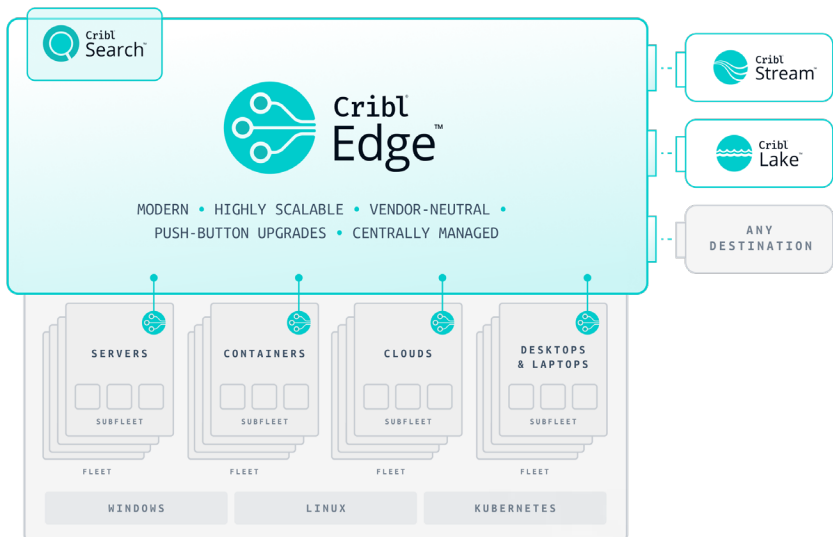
Cribl Search™

Cribl® Edge™

MODERN • HIGHLY SCALABLE • VENDOR-NEUTRAL • PUSH-BUTTON UPGRADES • CENTRALLY MANAGED

Cribl Stream™

Cribl Lake™

ANY DESTINATION

SERVERS

SUBFLEET

FLEET

CONTAINERS

SUBFLEET

FLEET

CLOUDS

SUBFLEET

FLEET

DESKTOPS & LAPTOPS

SUBFLEET

FLEET

WINDOWS

LINUX

KUBERNETES